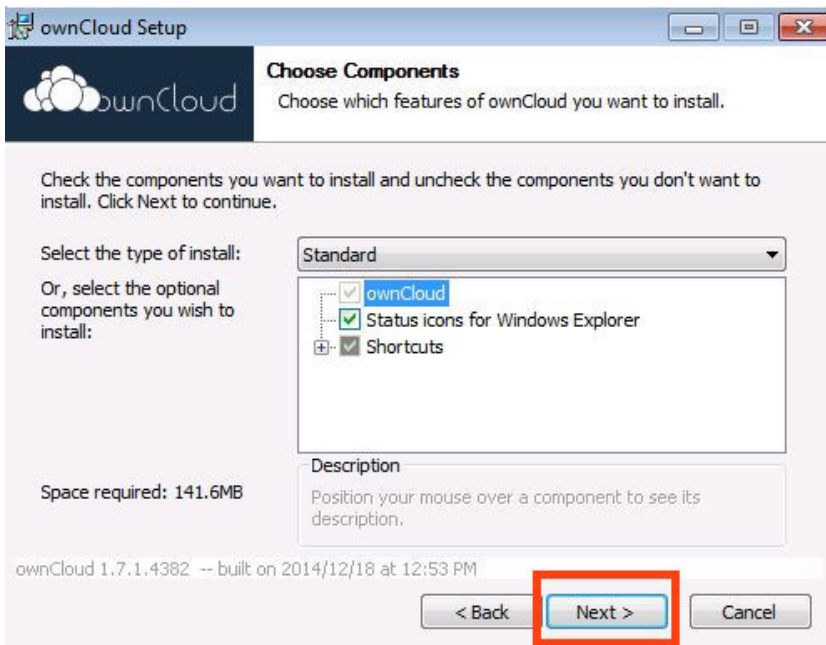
ownCloud Setup

ownCloud

Choose Components
Choose which features of ownCloud you want to install.

Check the components you want to install and uncheck the components you don't want to install. Click Next to continue.

Select the type of install:
Standard

Or, select the optional components you wish to install:
ownCloud
Status icons for Windows Explorer
Shortcuts

Description
Position your mouse over a component to see its description.

Space required: 141.6MB

ownCloud 1.7.1.4382 -- built on 2014/12/18 at 12:53 PM

< Back
Next >
Cancel